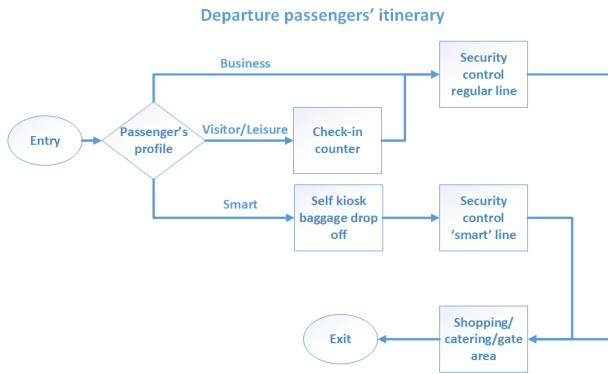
Departure passengers' itinerary

Business

Security control regular line

Entry

Passenger's profile

Visitor/Leisure

Check-in counter

Smart

Self kiosk baggage drop off

Security control 'smart' line

Exit

Shopping/ catering/gate area